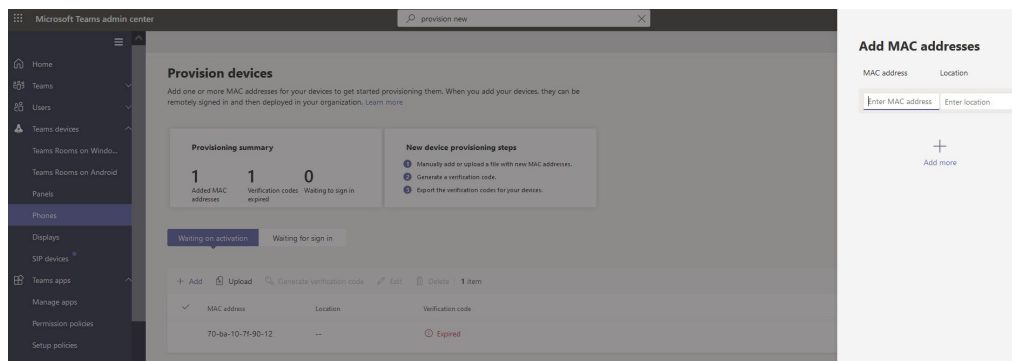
Microsoft Teams admin center

provision new

Home
Teams
Users
Teams devices
Teams Rooms on Windo...
Teams Rooms on Android
Panels
Phones
Displays
SIP devices
Teams apps
Manage apps
Permission policies
Setup policies

Provision devices

Add one or more MAC addresses for your devices to get started provisioning them. When you add your devices, they can be remotely signed in and then deployed in your organization. Learn more

Provisioning summary

| 1 | 1 | 0 |
|---|---|---|
| Added MAC addresses | Verification codes expired | Waiting to sign in |

New device provisioning steps

1 Manually add or upload a file with new MAC addresses.
2 Generate a verification code.
3 Export the verification codes for your devices.

Waiting on activation | Waiting for sign in

+ Add | Upload | Generate verification code | Edit | Delete | 1 item

| ✓ | MAC address | Location | Verification code |
|---|---|---|---|
| | 70-ba-10-7f-90-12 | -- | Expired |

Add MAC addresses

MAC address | Location

Enter MAC address | Enter location

+
Add more